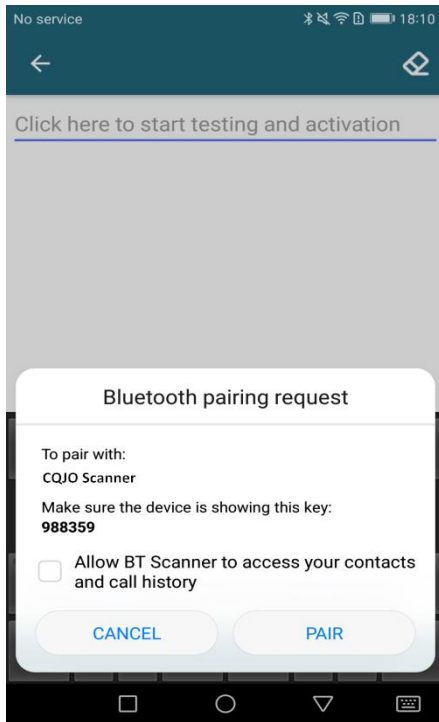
No service 18:10

Click here to start testing and activation

Bluetooth pairing request

To pair with:
CQJO Scanner

Make sure the device is showing this key:
988359

Allow BT Scanner to access your contacts and call history

CANCEL PAIR